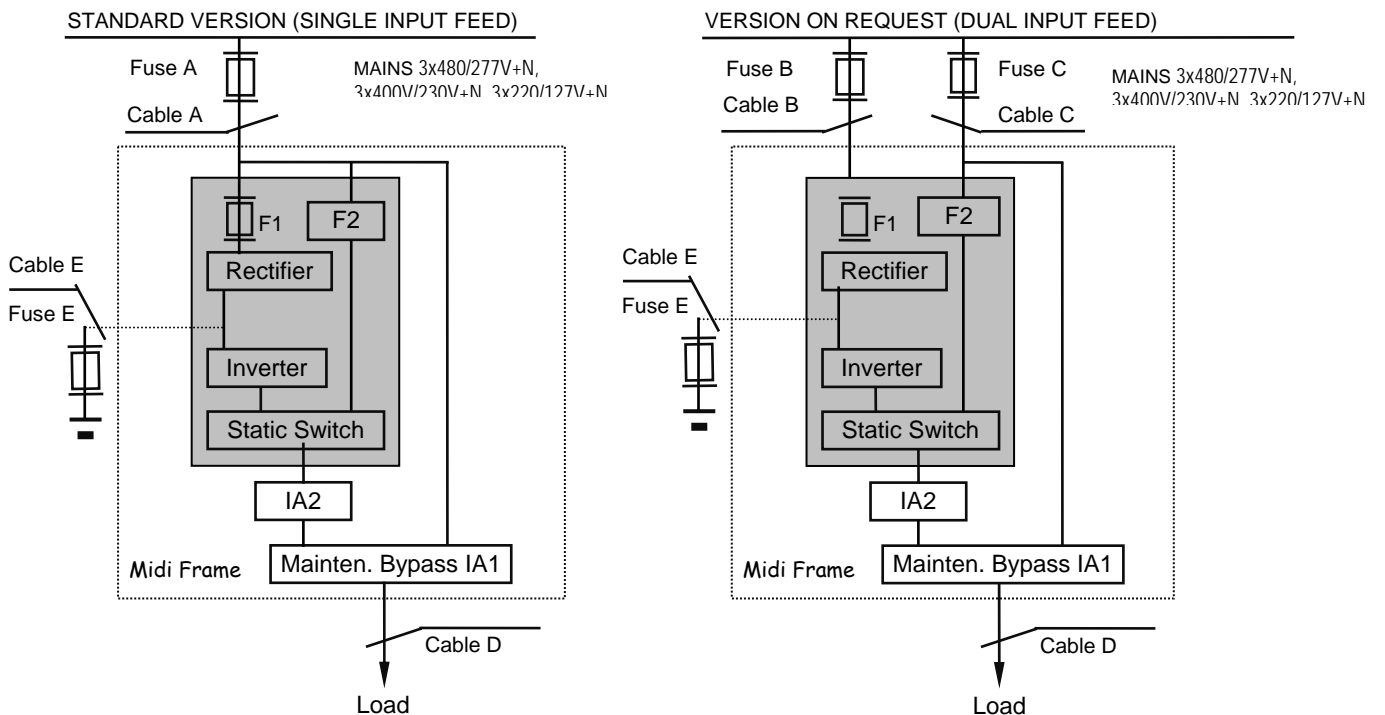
STANDARD VERSION (SINGLE INPUT FEED)

Fuse A

MAINS 3x480/277V+N, 3x400V/230V+N, 3x220/127V+N

Cable A

F1

F2

Rectifier

Cable E

Fuse E

Inverter

Static Switch

IA2

Midi Frame

Mainten. Bypass IA1

Cable D

Load

VERSION ON REQUEST (DUAL INPUT FEED)

Fuse B

Fuse C

MAINS 3x480/277V+N, 3x400V/230V+N, 3x220/127V+N

Cable B

Cable C

F1

F2

Rectifier

Cable E

Fuse E

Inverter

Static Switch

IA2

Midi Frame

Mainten. Bypass IA1

Cable D

Load